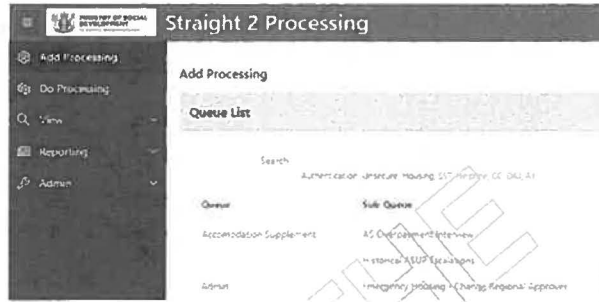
MINISTRY OF SOCIAL DEVELOPMENT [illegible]

Straight 2 Processing

Add Processing
Do Processing
View
Reporting
Admin

Add Processing

Queue List

Search
Authentication, Unsecure Housing, SST, Hestia, CC, DAL, A1

| Queue | Sub Queue |
|---|---|
| Accommodation Supplement | AS Overpayment Interview |
| | Historical ASUP Escalations |
| Admin | Emergency Housing - Change Regional Approver |